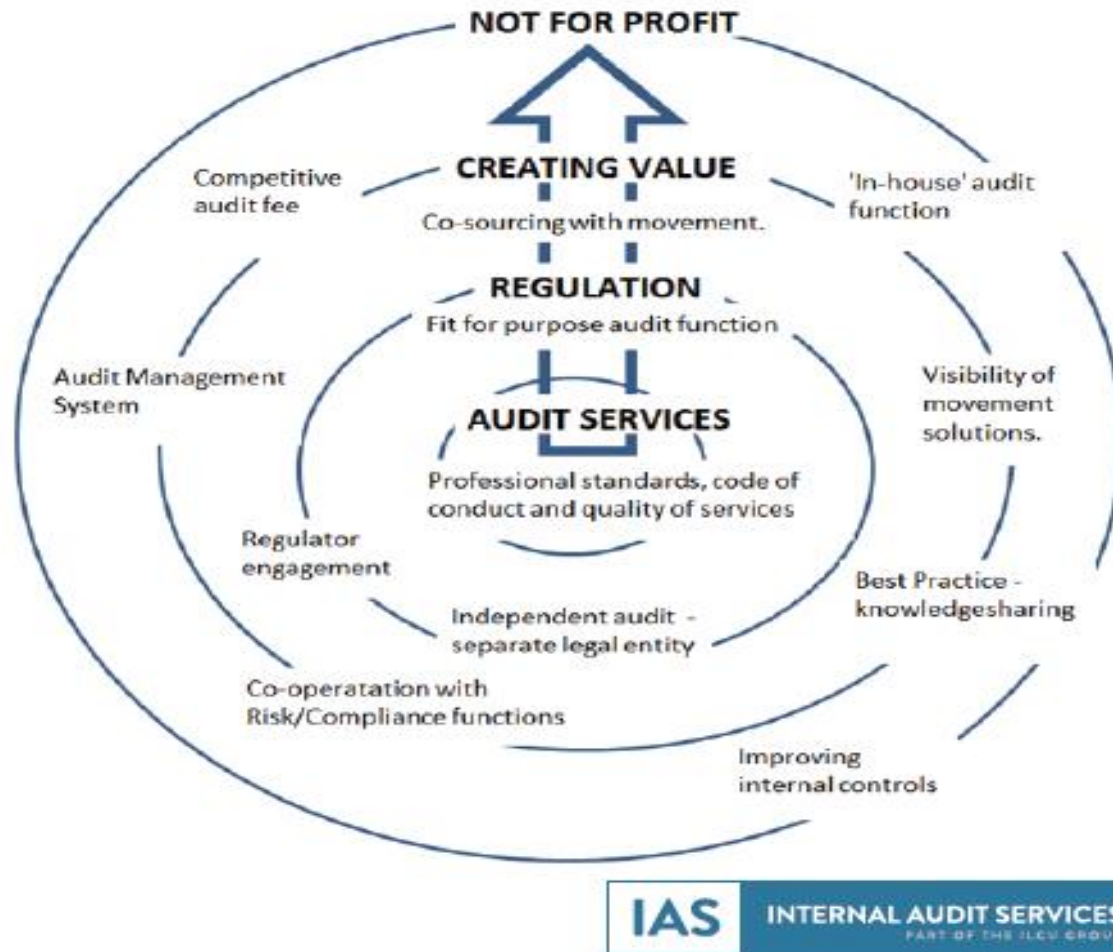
NOT FOR PROFIT

CREATING VALUE

Co-sourcing with movement.

REGULATION

Fit for purpose audit function

AUDIT SERVICES

Professional standards, code of conduct and quality of services

Competitive audit fee

'In-house' audit function

Audit Management System

Visibility of movement solutions.

Regulator engagement

Best Practice - knowledgesharing

Independent audit - separate legal entity

Co-operatation with Risk/Compliance functions

Improving internal controls

IAS INTERNAL AUDIT SERVICES

PART OF THE ILCU GROU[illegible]